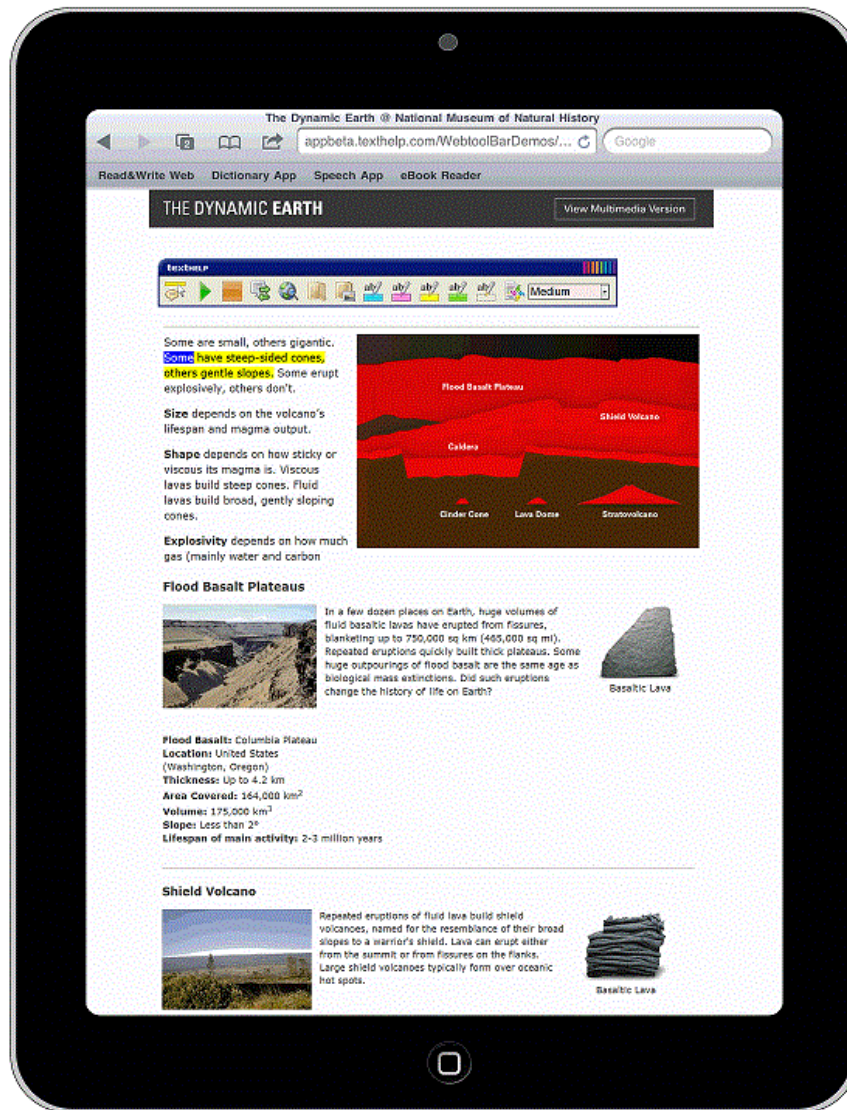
The Dynamic Earth @ National Museum of Natural History

appbeta.texthelp.com/WebtoolBarDemos/...

Google

Read&Write Web Dictionary App Speech App eBook Reader

THE DYNAMIC EARTH

View Multimedia Version

texthelp

Medium

Some are small, others gigantic. Some have steep-sided cones, others gentle slopes. Some erupt explosively, others don't.

**Size** depends on the volcano's lifespan and magma output.

**Shape** depends on how sticky or viscous its magma is. Viscous lavas build steep cones. Fluid lavas build broad, gently sloping cones.

**Explosivity** depends on how much gas (mainly water and carbon

Flood Basalt Plateau

Shield Volcano

Caldera

Cinder Cone

Lava Dome

Stratovolcano

Flood Basalt Plateaus

In a few dozen places on Earth, huge volumes of fluid basaltic lavas have erupted from fissures, blanketing up to 750,000 sq km (465,000 sq mi). Repeated eruptions quickly built thick plateaus. Some huge outpourings of flood basalt are the same age as biological mass extinctions. Did such eruptions change the history of life on Earth?

Basaltic Lava

**Flood Basalt:** Columbia Plateau
**Location:** United States (Washington, Oregon)
**Thickness:** Up to 4.2 km
**Area Covered:** 164,000 km$^2$
**Volume:** 175,000 km$^3$
**Slope:** Less than 2°
**Lifespan of main activity:** 2-3 million years

Shield Volcano

Repeated eruptions of fluid lava build shield volcanoes, named for the resemblance of their broad slopes to a warrior's shield. Lava can erupt either from the summit or from fissures on the flanks. Large shield volcanoes typically form over oceanic hot spots.

Basaltic Lava